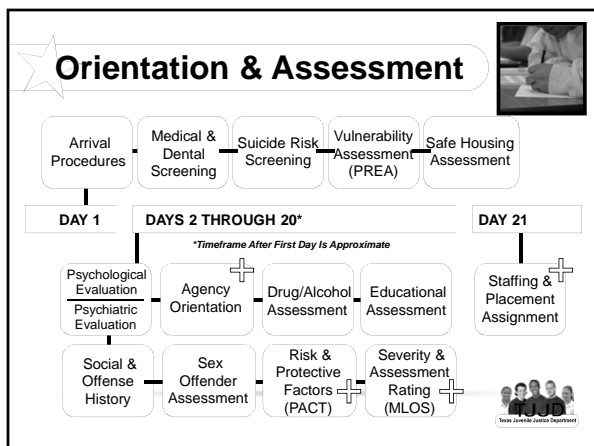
Orientation & Assessment

Arrival Procedures

Medical & Dental Screening

Suicide Risk Screening

Vulnerability Assessment (PREA)

Safe Housing Assessment

DAY 1

DAYS 2 THROUGH 20*

DAY 21

*Timeframe After First Day Is Approximate

Psychological Evaluation

Psychiatric Evaluation

Agency Orientation

Drug/Alcohol Assessment

Educational Assessment

Staffing & Placement Assignment

Social & Offense History

Sex Offender Assessment

Risk & Protective Factors (PACT)

Severity & Assessment Rating (MLOS)

TJJD
Texas Juvenile Justice Department